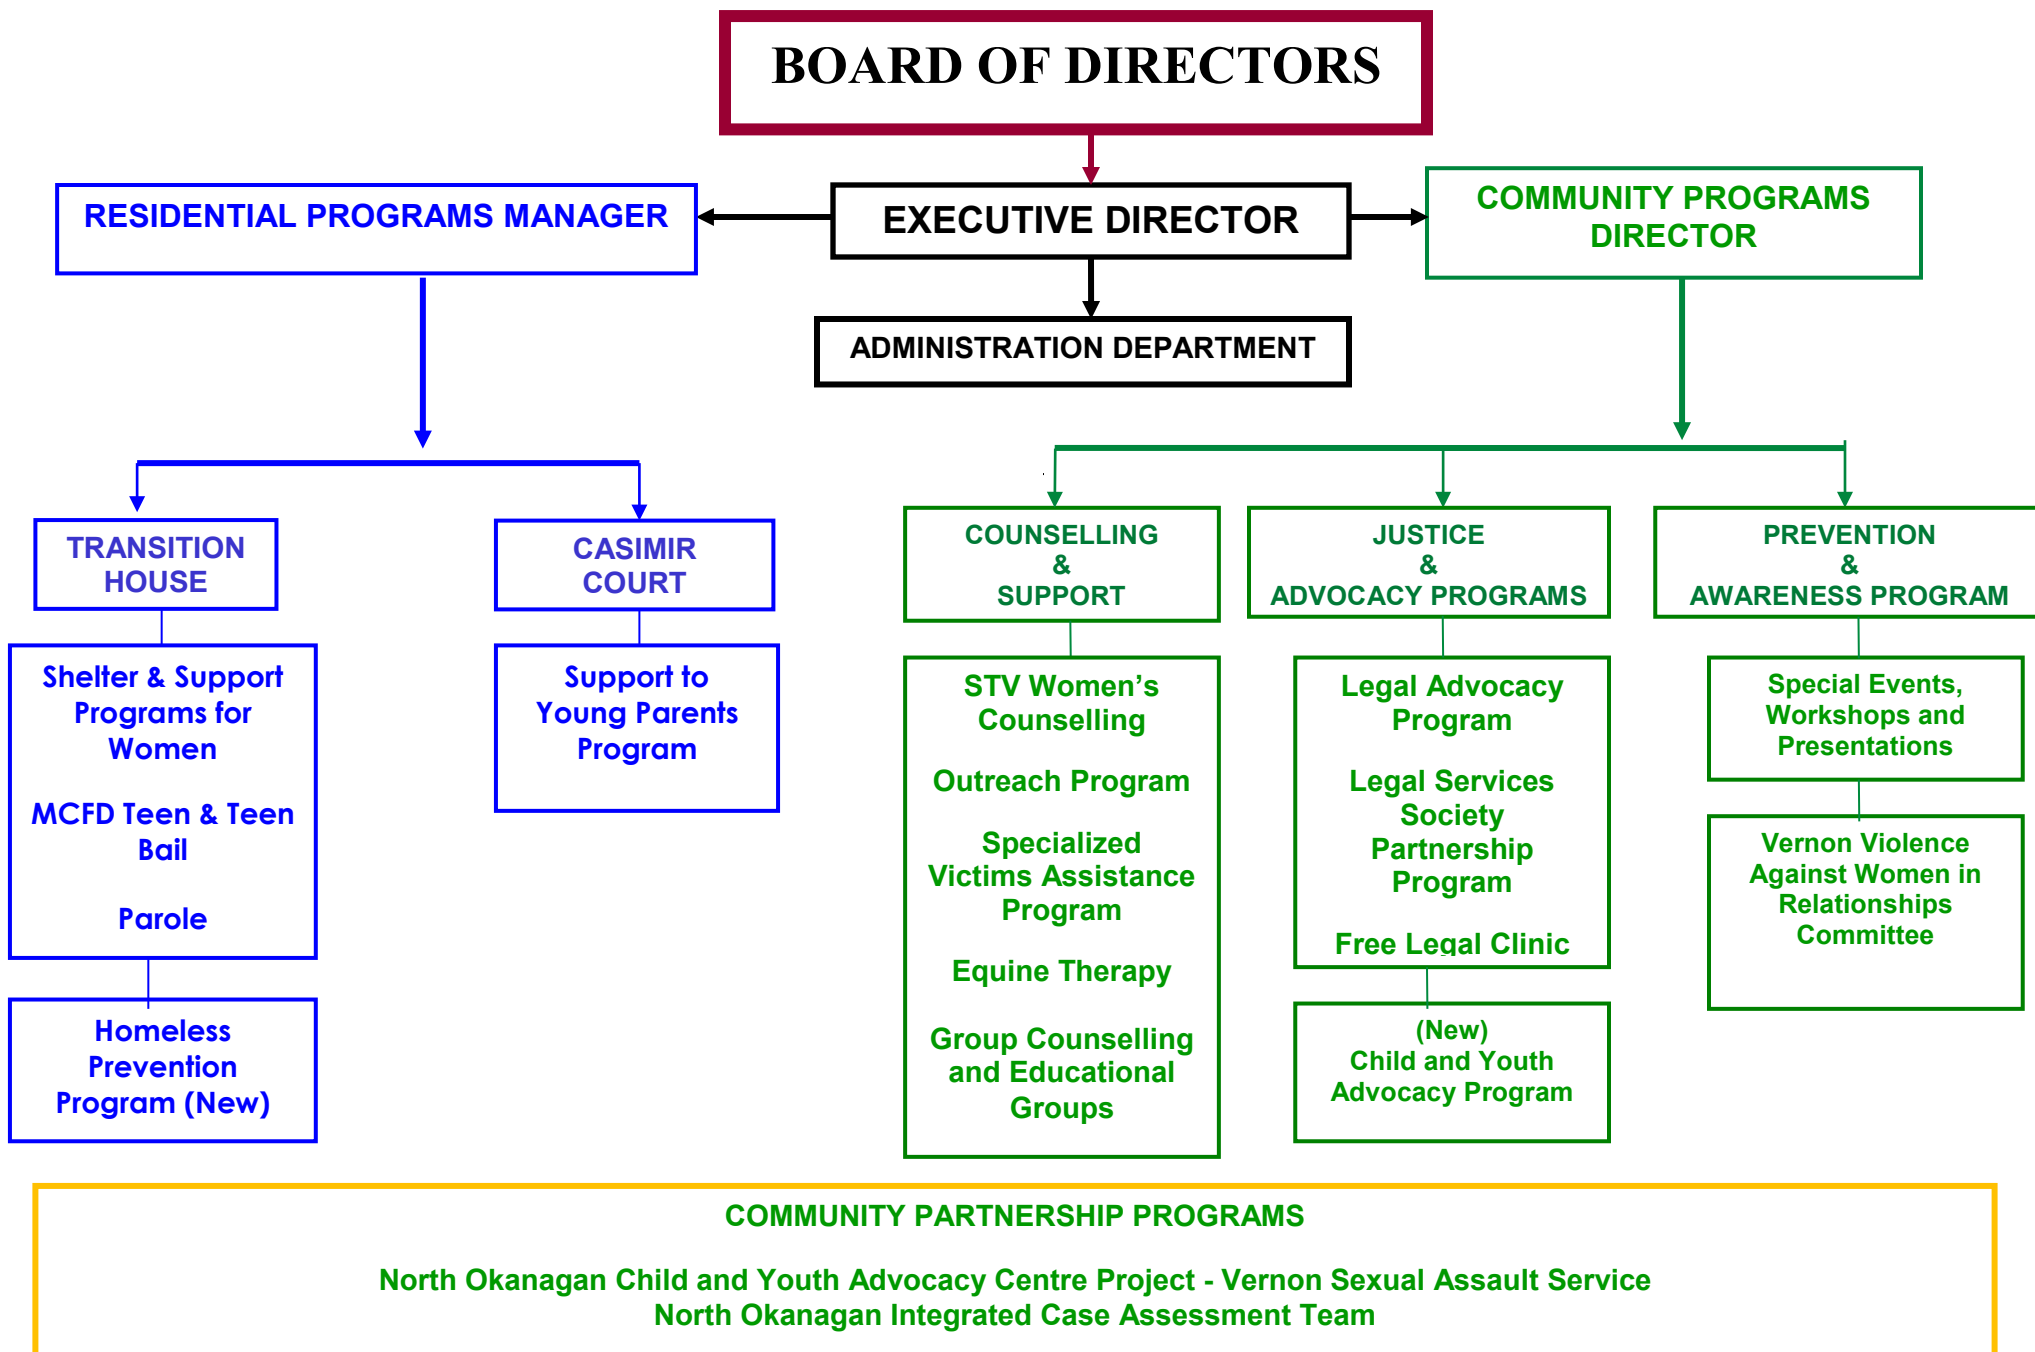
BOARD OF DIRECTORS

RESIDENTIAL PROGRAMS MANAGER

EXECUTIVE DIRECTOR

COMMUNITY PROGRAMS DIRECTOR

ADMINISTRATION DEPARTMENT

TRANSITION HOUSE

Shelter & Support Programs for Women

MCFD Teen & Teen Bail

Parole

Homeless Prevention Program (New)

CASIMIR COURT

Support to Young Parents Program

COUNSELLING & SUPPORT

STV Women's Counselling

Outreach Program

Specialized Victims Assistance Program

Equine Therapy

Group Counselling and Educational Groups

JUSTICE & ADVOCACY PROGRAMS

Legal Advocacy Program

Legal Services Society Partnership Program

Free Legal Clinic

(New) Child and Youth Advocacy Program

PREVENTION & AWARENESS PROGRAM

Special Events, Workshops and Presentations

Vernon Violence Against Women in Relationships Committee

COMMUNITY PARTNERSHIP PROGRAMS

North Okanagan Child and Youth Advocacy Centre Project - Vernon Sexual Assault Service
North Okanagan Integrated Case Assessment Team